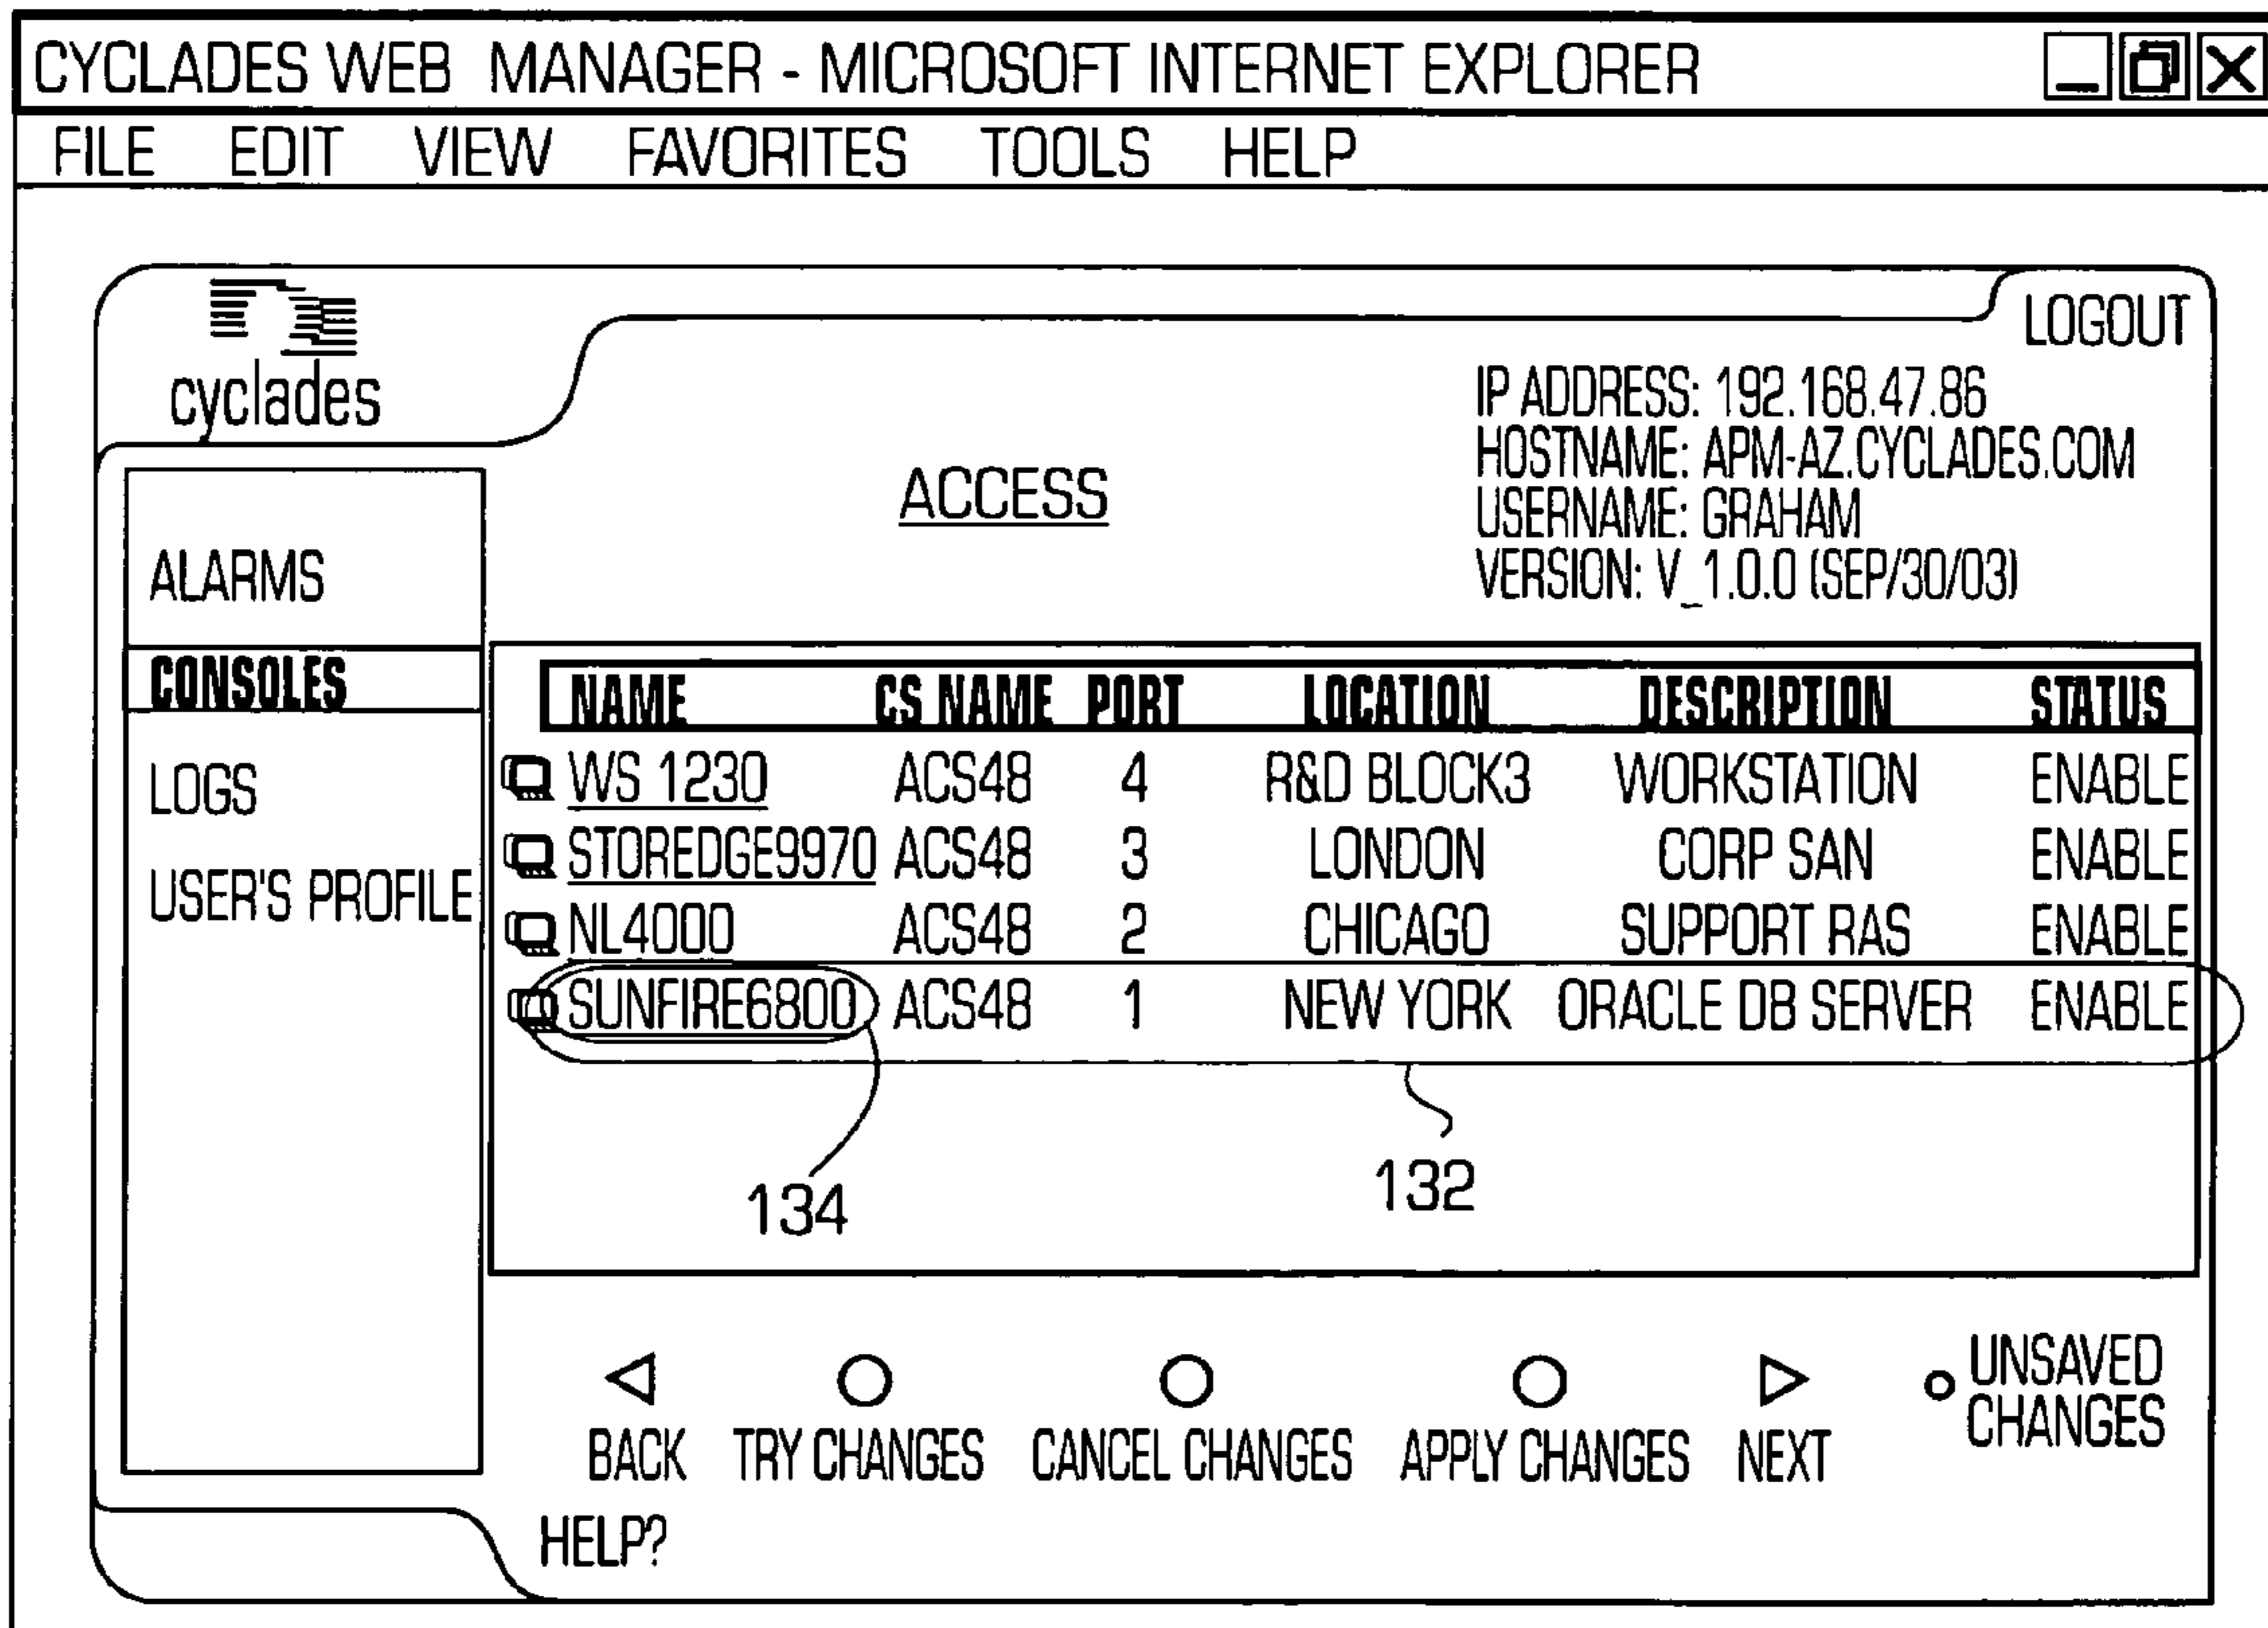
CYCLADES WEB MANAGER - MICROSOFT INTERNET EXPLORER

FILE EDIT VIEW FAVORITES TOOLS HELP

cyclades

LOGOUT

IP ADDRESS: 192.168.47.86
HOSTNAME: APM-AZ.CYCLADES.COM
USERNAME: GRAHAM
VERSION: V_1.0.0 (SEP/30/03)

ACCESS

ALARMS

CONSOLES

LOGS

USER'S PROFILE

| NAME | CS NAME | PORT | LOCATION | DESCRIPTION | STATUS |
|---|---|---|---|---|---|
| WS 1230 | ACS48 | 4 | R&D BLOCK3 | WORKSTATION | ENABLE |
| STOREDGE9970 | ACS48 | 3 | LONDON | CORP SAN | ENABLE |
| NL4000 | ACS48 | 2 | CHICAGO | SUPPORT RAS | ENABLE |
| SUNFIRE6800 | ACS48 | 1 | NEW YORK | ORACLE DB SERVER | ENABLE |

134

132

BACK TRY CHANGES CANCEL CHANGES APPLY CHANGES NEXT

UNSAVED CHANGES

HELP?